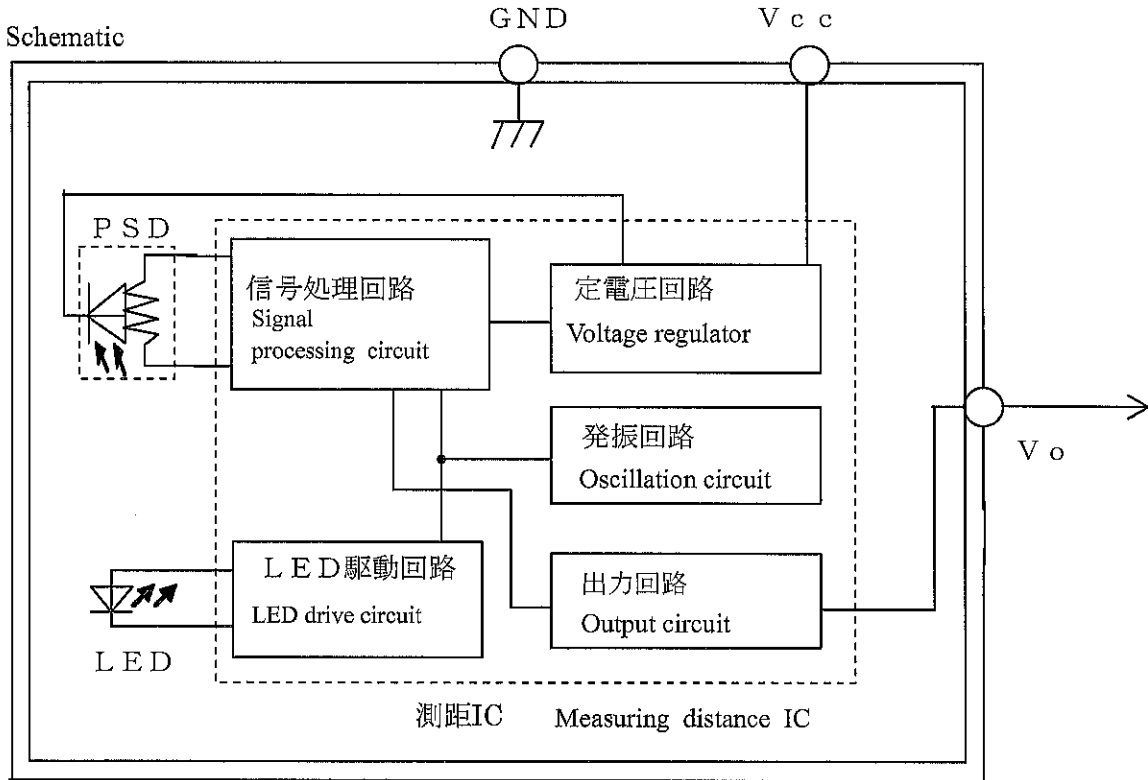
Schematic

GND

Vcc

PSD

信号処理回路
Signal processing circuit

定電圧回路
Voltage regulator

発振回路
Oscillation circuit

Vo

LED駆動回路
LED drive circuit

出力回路
Output circuit

LED

測距IC Measuring distance IC